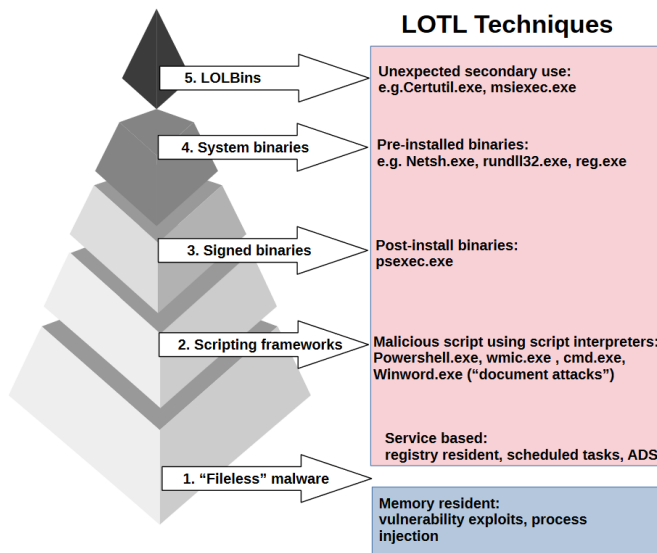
LOTL Techniques

5. LOLBins

Unexpected secondary use:
e.g.Certutil.exe, msiexec.exe

4. System binaries

Pre-installed binaries:
e.g. Netsh.exe, rundll32.exe, reg.exe

3. Signed binaries

Post-install binaries:
psexec.exe

2. Scripting frameworks

Malicious script using script interpreters:
Powershell.exe, wmic.exe , cmd.exe,
Winword.exe (“document attacks”)

Service based:
registry resident, scheduled tasks, ADS

1. “Fileless” malware

Memory resident:
vulnerability exploits, process injection